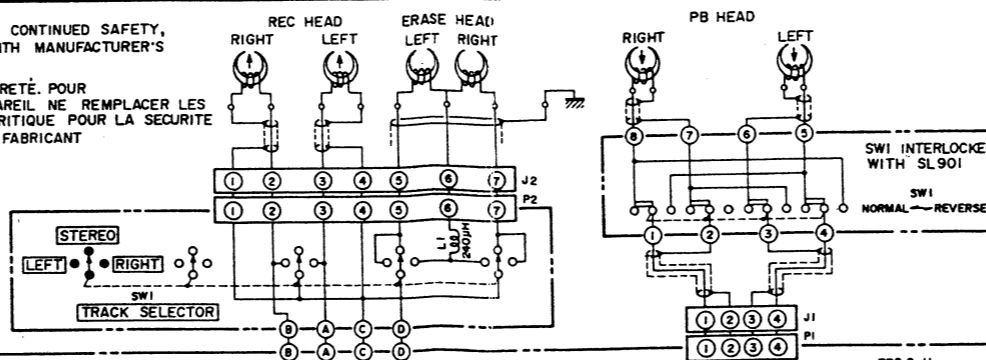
CONTINUED SAFETY,
ITH MANUFACTURER'S

RETÉ. POUR
AREIL NE REMPLACER LES
RITIQUE POUR LA SECURITE
FABRICANT

REC HEAD
RIGHT LEFT

ERASE HEAD
LEFT RIGHT

PB HEAD
RIGHT LEFT

8 7 6 5

SWI INTERLOCKE
WITH SL901

SWI
NORMAL — REVERSE

1 2 3 4 5 6 7 J2
1 2 3 4 5 6 7 P2

L1
240μH

STEREO
LEFT RIGHT
SWI
TRACK SELECTOR

1 2 3 4

B A C D
B A C D

1 2 3 4 J1
1 2 3 4 P1